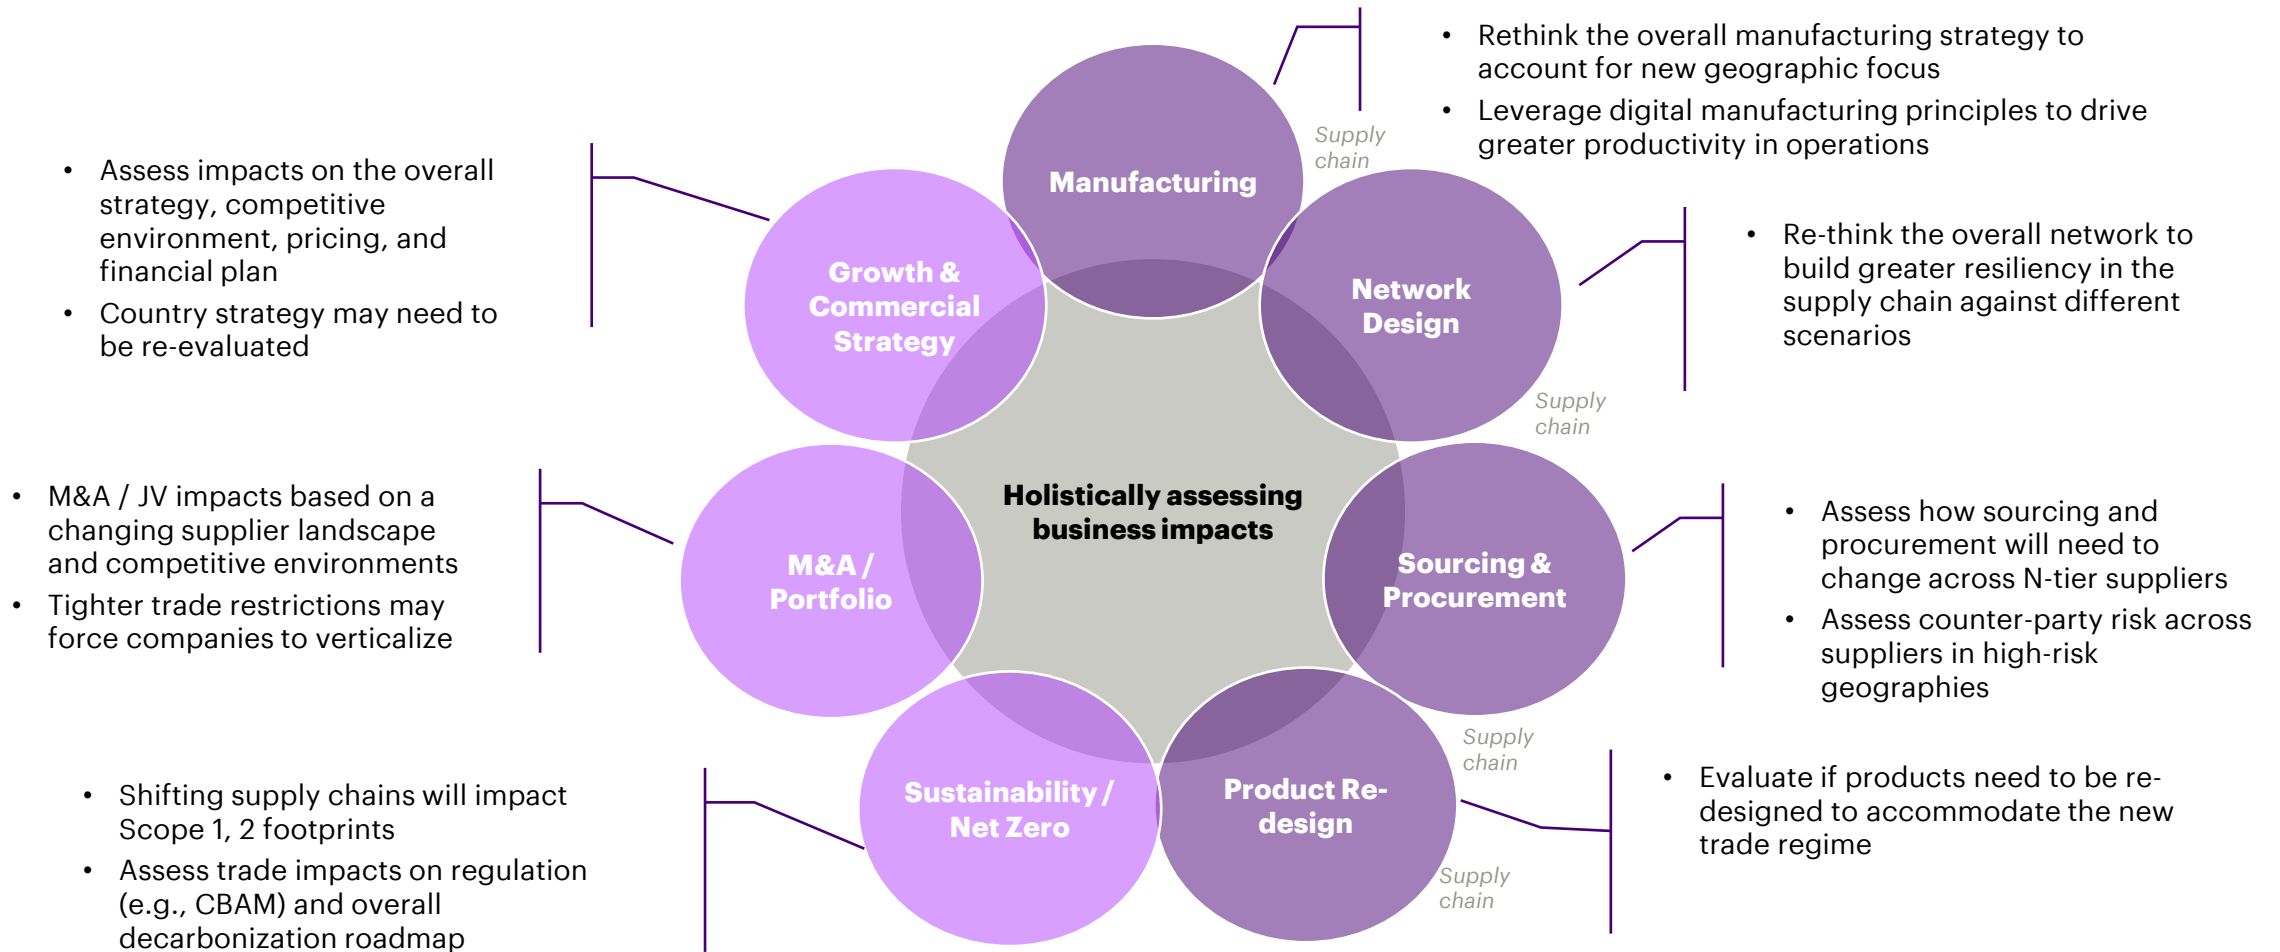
• Rethink the overall manufacturing strategy to account for new geographic focus
• Leverage digital manufacturing principles to drive greater productivity in operations

• Assess impacts on the overall strategy, competitive environment, pricing, and financial plan
• Country strategy may need to be re-evaluated

Supply chain

Manufacturing

Growth & Commercial Strategy

Network Design

• Re-think the overall network to build greater resiliency in the supply chain against different scenarios

Supply chain

• M&A / JV impacts based on a changing supplier landscape and competitive environments
• Tighter trade restrictions may force companies to verticalize

Holistically assessing business impacts

M&A / Portfolio

Sourcing & Procurement

• Assess how sourcing and procurement will need to change across N-tier suppliers
• Assess counter-party risk across suppliers in high-risk geographies

Supply chain

• Shifting supply chains will impact Scope 1, 2 footprints
• Assess trade impacts on regulation (e.g., CBAM) and overall decarbonization roadmap

Sustainability / Net Zero

Product Re-design

• Evaluate if products need to be re-designed to accommodate the new trade regime

Supply chain